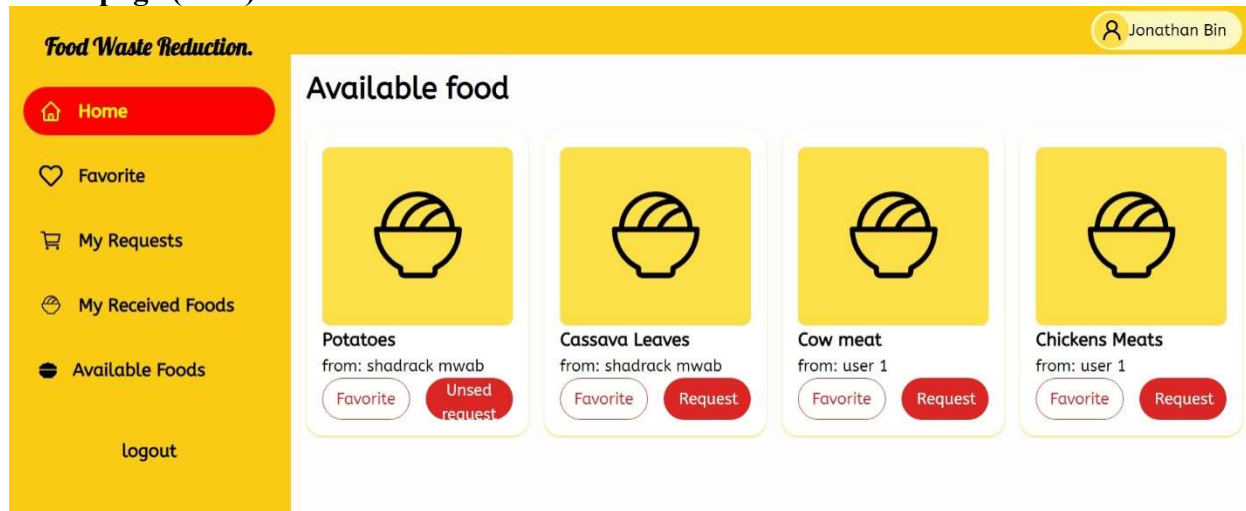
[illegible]

Food Waste Reduction.

Jonathan Bin

Home

Favorite

My Requests

My Received Foods

Available Foods

logout

Available food

Potatoes
from: shadrack mwab
Favorite
Unsed request

Cassava Leaves
from: shadrack mwab
Favorite
Request

Cow meat
from: user 1
Favorite
Request

Chickens Meats
from: user 1
Favorite
Request